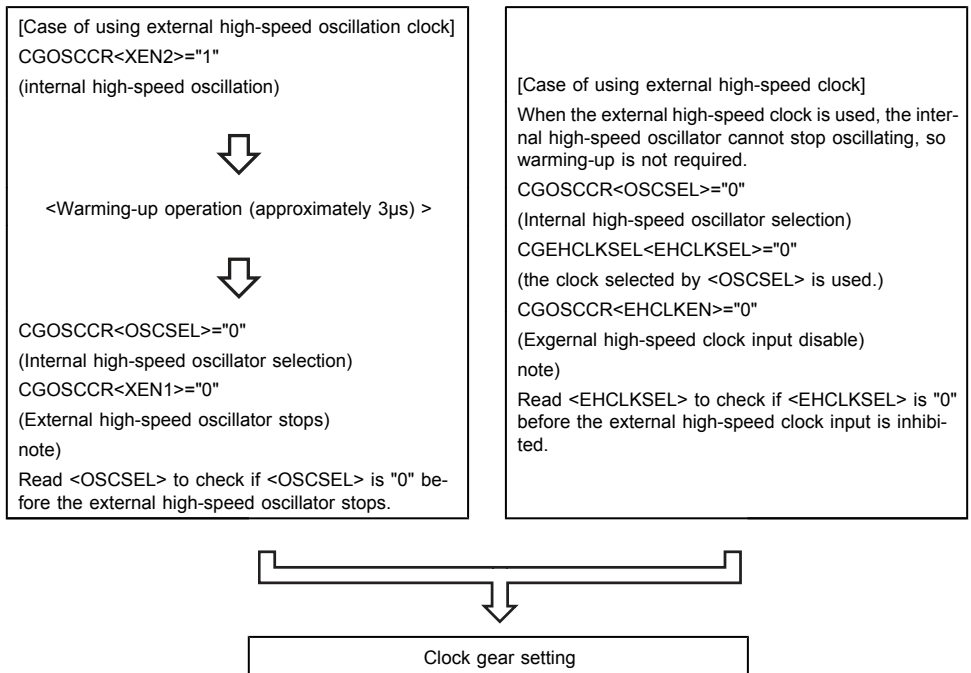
[Case of using external high-speed oscillation clock]
CGOSCCR<XEN2>="1"
(internal high-speed oscillation)

<Warming-up operation (approximately 3μs) >

CGOSCCR<OSCSEL>="0"
(Internal high-speed oscillator selection)
CGOSCCR<XEN1>="0"
(External high-speed oscillator stops)
note)
Read <OSCSEL> to check if <OSCSEL> is "0" before the external high-speed oscillator stops.

[Case of using external high-speed clock]
When the external high-speed clock is used, the internal high-speed oscillator cannot stop oscillating, so warming-up is not required.
CGOSCCR<OSCSEL>="0"
(Internal high-speed oscillator selection)
CGEHCLKSEL<EHCLKSEL>="0"
(the clock selected by <OSCSEL> is used.)
CGOSCCR<EHCLKEN>="0"
(Exgernal high-speed clock input disable)
note)
Read <EHCLKSEL> to check if <EHCLKSEL> is "0" before the external high-speed clock input is inhibited.

Clock gear setting